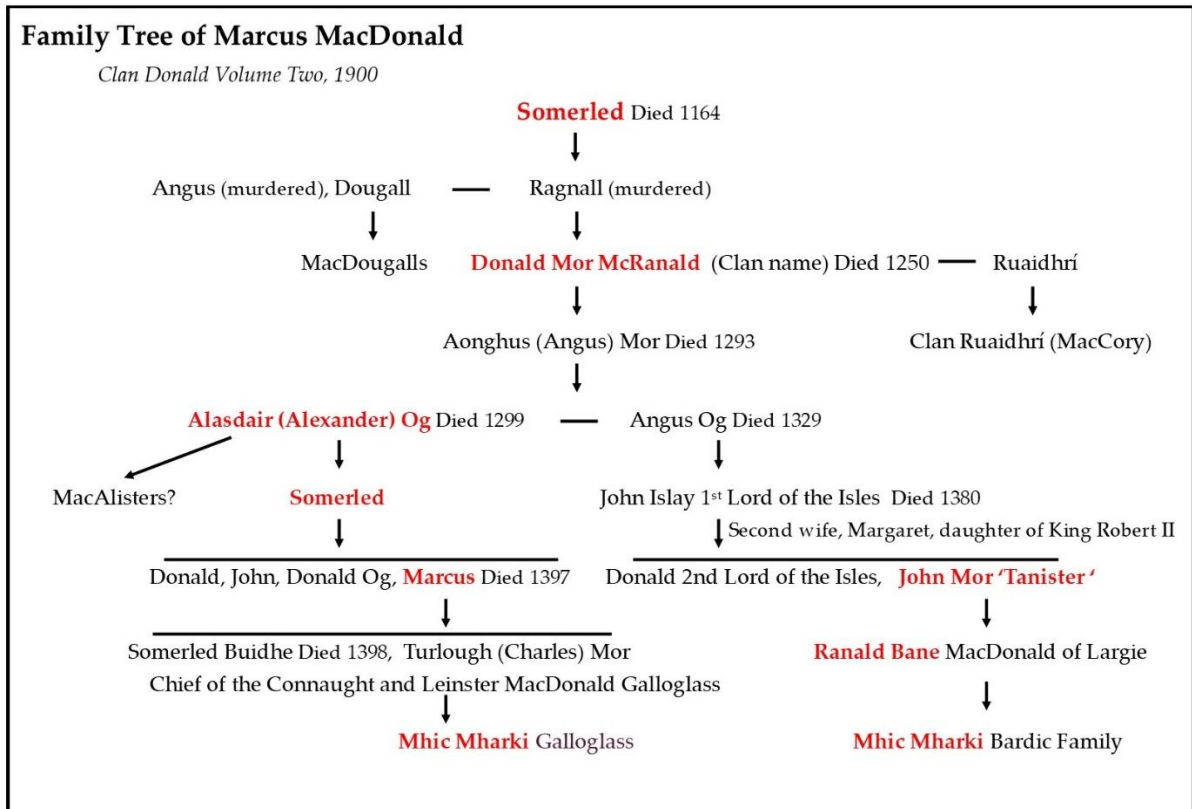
Family Tree of Marcus MacDonald

Clan Donald Volume Two, 1900

Somerled Died 1164

Angus (murdered), Dougall — Ragnall (murdered)

MacDougalls

Donald Mor McRanald (Clan name) Died 1250 — Ruaidhrí

Aonghus (Angus) Mor Died 1293

Clan Ruaidhrí (MacCory)

Alasdair (Alexander) Og Died 1299 — Angus Og Died 1329

MacAlisters?

Somerled

John Islay 1$^{st}$ Lord of the Isles Died 1380

Second wife, Margaret, daughter of King Robert II

Donald, John, Donald Og, Marcus Died 1397

Donald 2nd Lord of the Isles, John Mor 'Tanister '

Somerled Buidhe Died 1398, Turlough (Charles) Mor Chief of the Connaught and Leinster MacDonald Galloglass

Ranald Bane MacDonald of Largie

Mhic Mharki Galloglass

Mhic Mharki Bardic Family